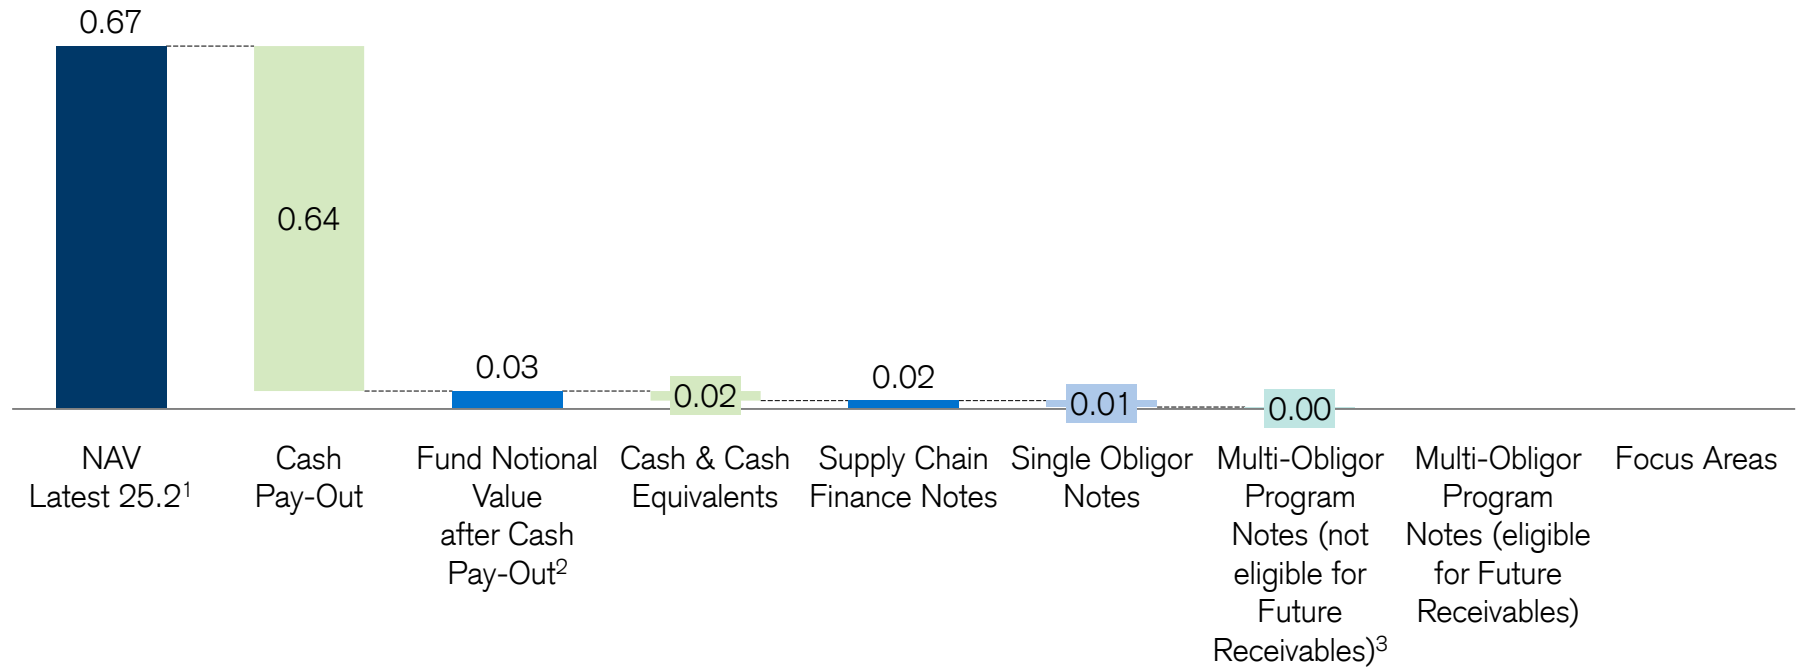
0.67

0.64

0.03

0.02

0.02

0.01

0.00

NAV Latest 25.2$^1$

Cash Pay-Out

Fund Notional Value after Cash Pay-Out$^2$

Cash & Cash Equivalents

Supply Chain Finance Notes

Single Obligor Notes

Multi-Obligor Program Notes (not eligible for Future Receivables)$^3$

Multi-Obligor Program Notes (eligible for Future Receivables)

Focus Areas